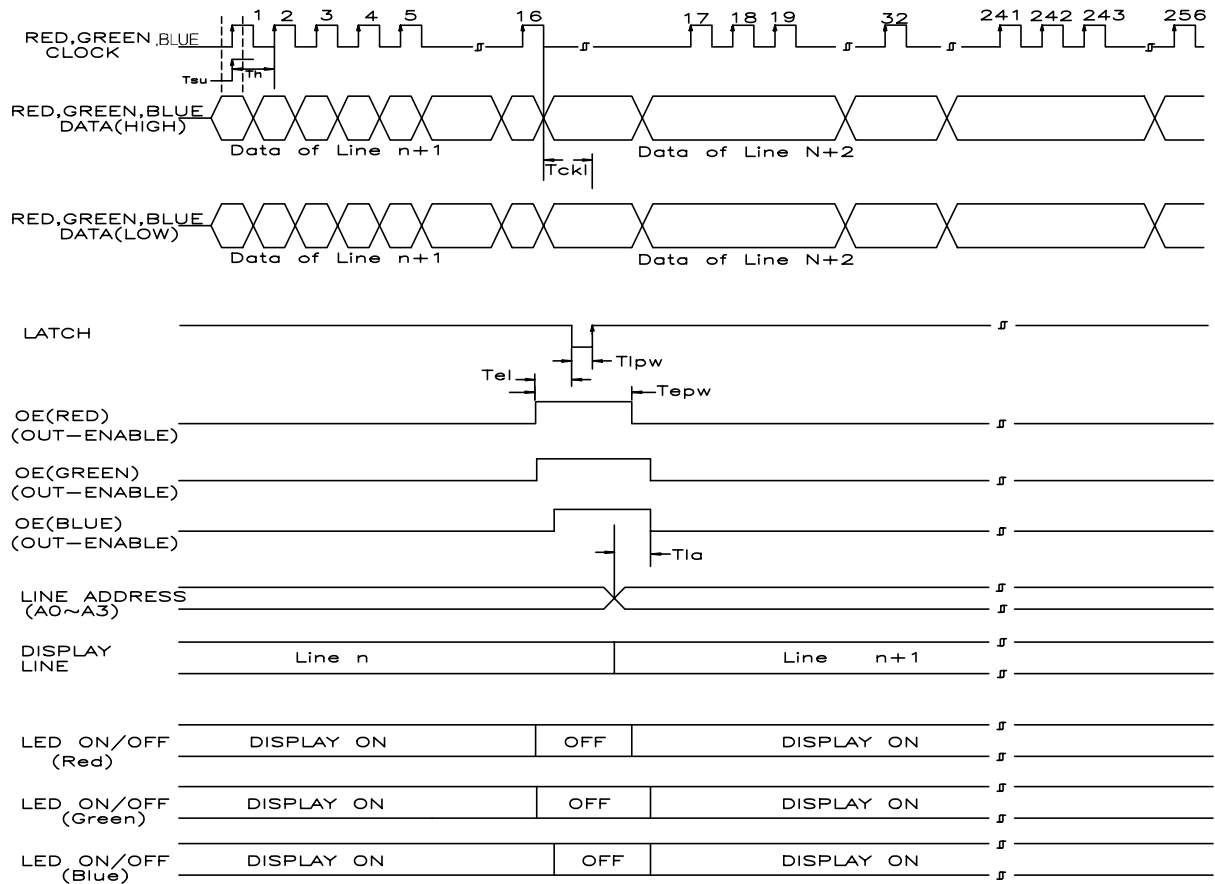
RED,GREEN,BLUE CLOCK

1 2 3 4 5 16 17 18 19 32 241 242 243 256

Tsu

Th

RED,GREEN,BLUE DATA(HIGH)

Data of Line n+1

Tckl

Data of Line N+2

RED,GREEN,BLUE DATA(LOW)

Data of Line n+1

Data of Line N+2

LATCH

Tlpw

Tel

Tepw

OE(RED) (OUT-ENABLE)

OE(GREEN) (OUT-ENABLE)

OE(BLUE) (OUT-ENABLE)

Tla

LINE ADDRESS (A0~A3)

DISPLAY LINE

Line n

Line n+1

LED ON/OFF (Red)

DISPLAY ON

OFF

DISPLAY ON

LED ON/OFF (Green)

DISPLAY ON

OFF

DISPLAY ON

LED ON/OFF (Blue)

DISPLAY ON

OFF

DISPLAY ON